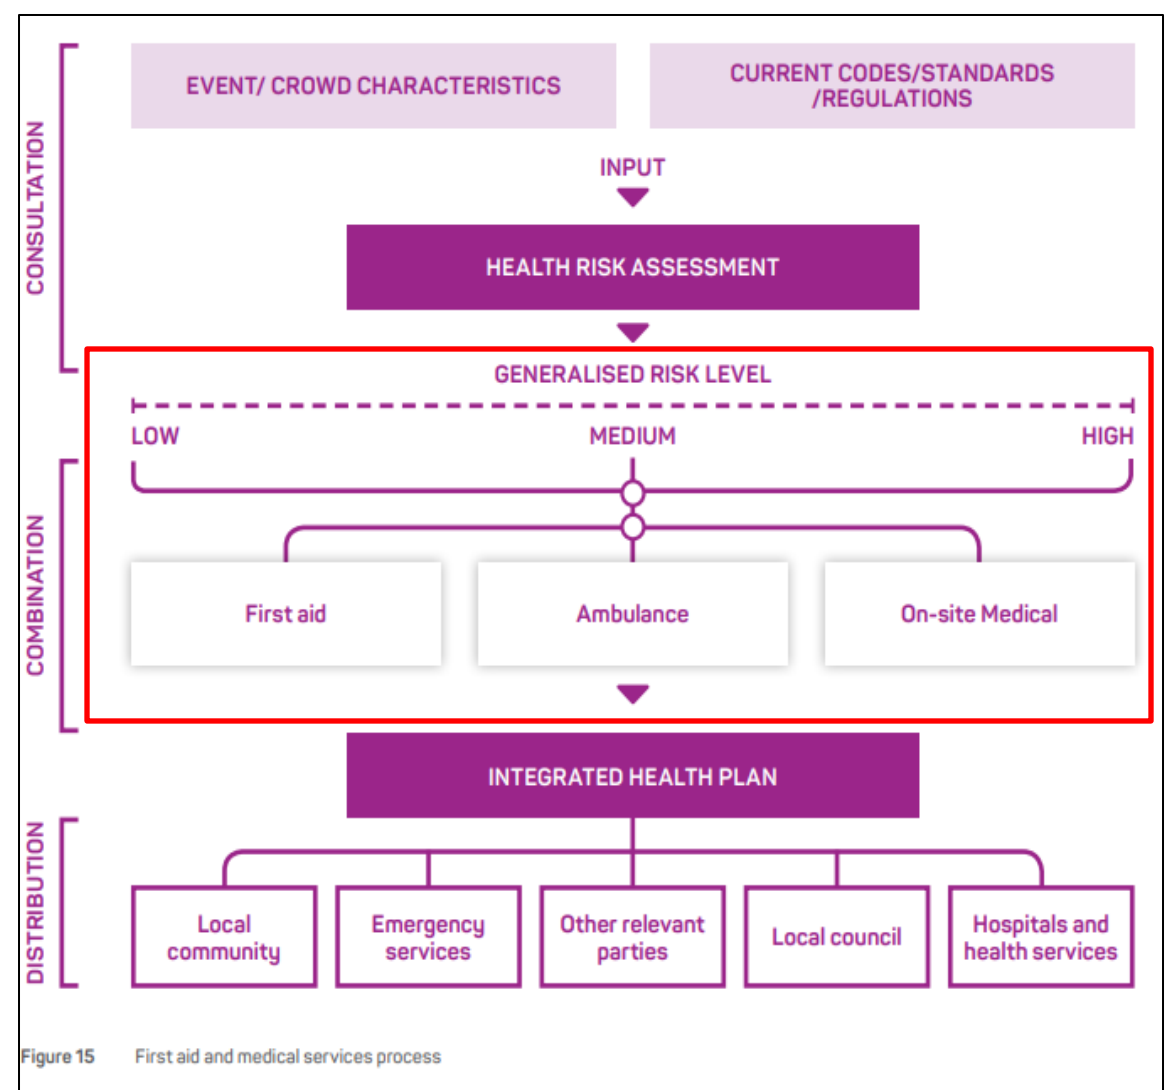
CONSULTATION

EVENT/ CROWD CHARACTERISTICS

CURRENT CODES/STANDARDS /REGULATIONS

INPUT

HEALTH RISK ASSESSMENT

GENERALISED RISK LEVEL

LOW

MEDIUM

HIGH

COMBINATION

First aid

Ambulance

On-site Medical

INTEGRATED HEALTH PLAN

DISTRIBUTION

Local community

Emergency services

Other relevant parties

Local council

Hospitals and health services

Figure 15 First aid and medical services process